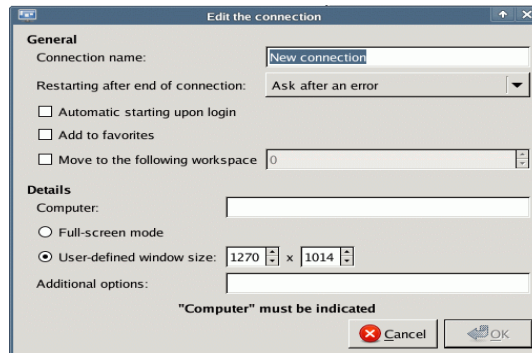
Edit the connection

General

Connection name: New connection

Restarting after end of connection: Ask after an error

Automatic starting upon login

Add to favorites

Move to the following workspace 0

Details

Computer:

Full-screen mode

User-defined window size: 1270 x 1014

Additional options:

"Computer" must be indicated

Cancel

OK